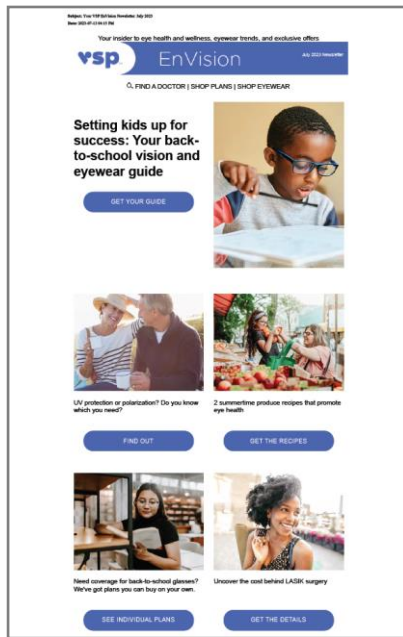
Subject: Your VSP EnVision Newsletter: July 2023
Date: 2023-07-13 04:13 PM

Your insider to eye health and wellness, eyewear trends, and exclusive offers

vsp EnVision July 2023 Newsletter

FIND A DOCTOR | SHOP PLANS | SHOP EYEWEAR

Setting kids up for success: Your back-to-school vision and eyewear guide

GET YOUR GUIDE

UV protection or polarization? Do you know which you need?

FIND OUT

2 summertime produce recipes that promote eye health

GET THE RECIPES

Need coverage for back-to-school glasses? We've got plans you can buy on your own.

SEE INDIVIDUAL PLANS

Uncover the cost behind LASIK surgery

GET THE DETAILS